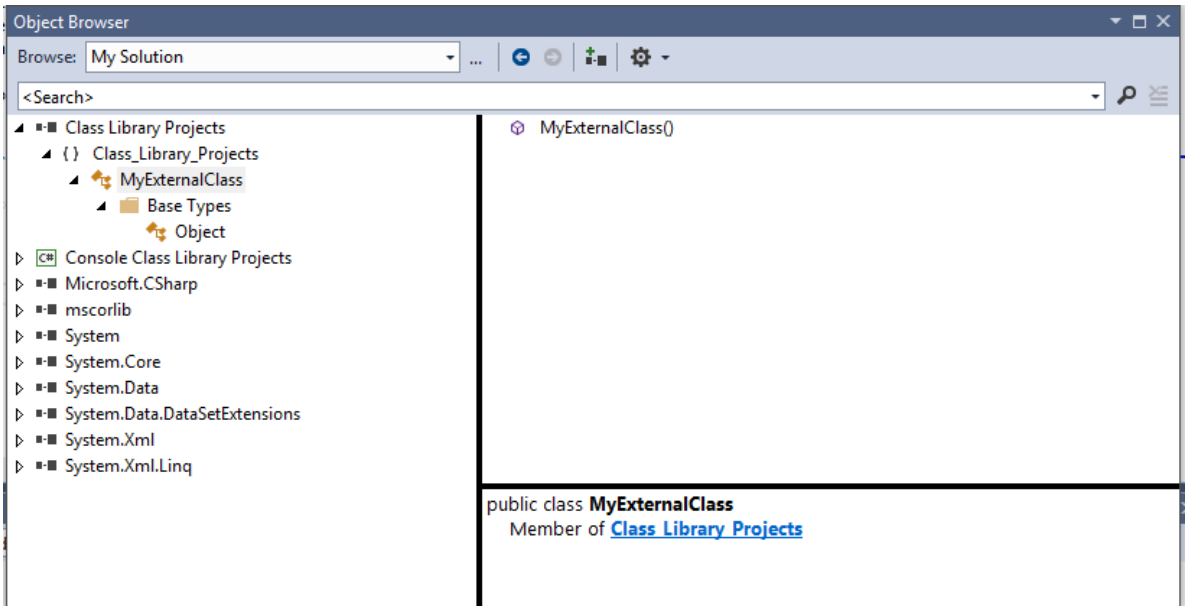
Object Browser

Browse: My Solution

<Search>

Class Library Projects
{ } Class_Library_Projects
MyExternalClass
Base Types
Object
Console Class Library Projects
Microsoft.CSharp
mscorlib
System
System.Core
System.Data
System.Data.DataSetExtensions
System.Xml
System.Xml.Linq

MyExternalClass()

public class **MyExternalClass**
Member of Class Library Projects